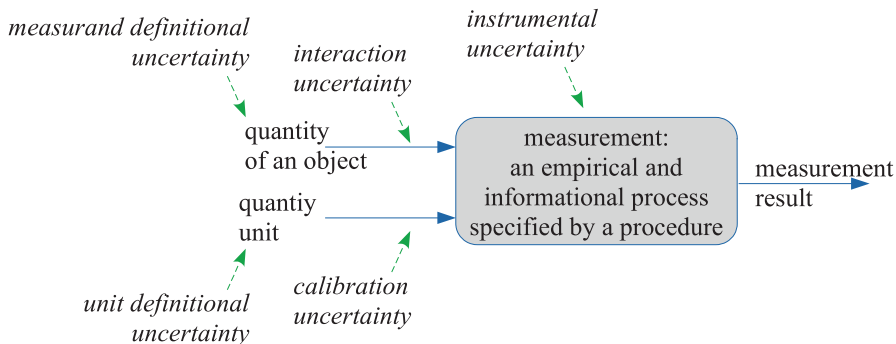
measurand definitional uncertainty

interaction uncertainty

instrumental uncertainty

quantity of an object

measurement: an empirical and informational process specified by a procedure

measurement result

quantiy unit

unit definitional uncertainty

calibration uncertainty